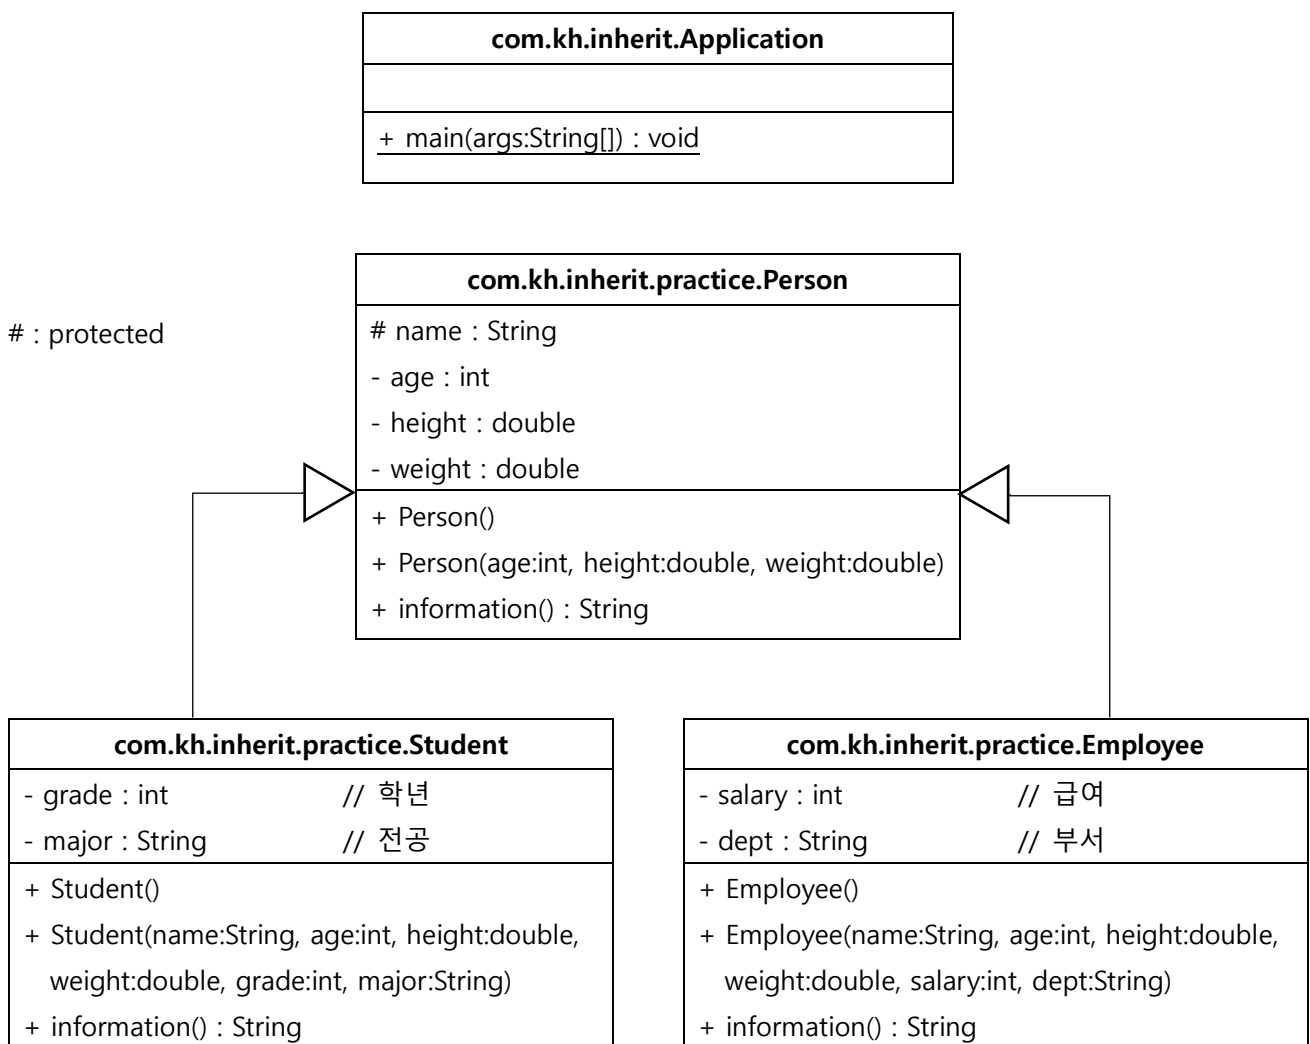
com.kh.inherit.Application

+ main(args:String[]) : void

# : protected

com.kh.inherit.practice.Person
# name : String
- age : int
- height : double
- weight : double
+ Person()
+ Person(age:int, height:double, weight:double)
+ information() : String

com.kh.inherit.practice.Student
- grade : int // 학년
- major : String // 전공
+ Student()
+ Student(name:String, age:int, height:double, weight:double, grade:int, major:String)
+ information() : String

com.kh.inherit.practice.Employee
- salary : int // 급여
- dept : String // 부서
+ Employee()
+ Employee(name:String, age:int, height:double, weight:double, salary:int, dept:String)
+ information() : String